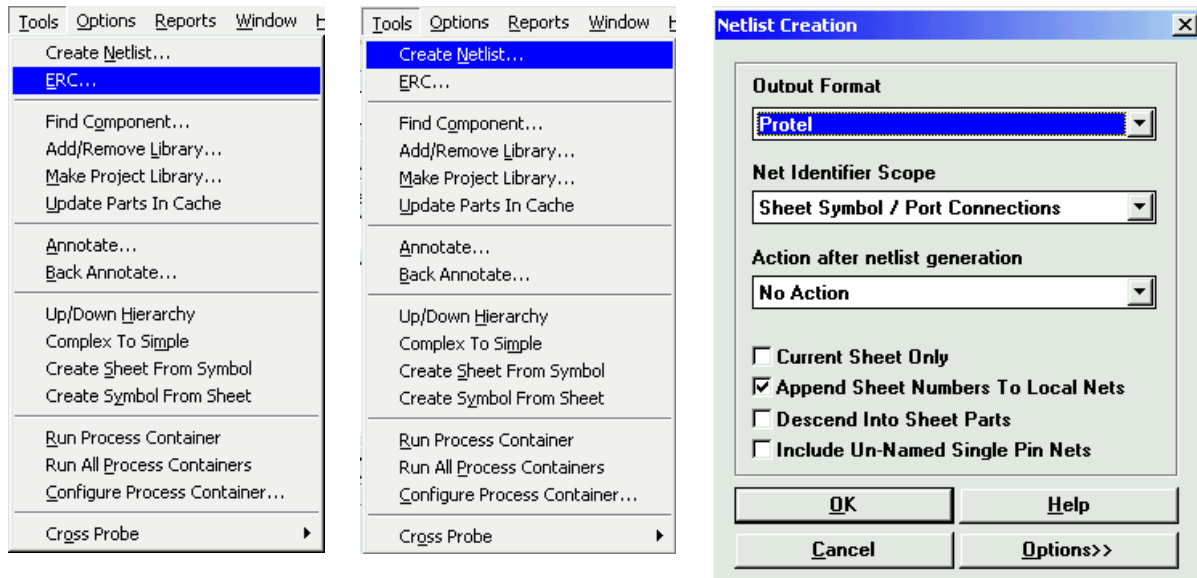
Tools Options Reports Window H
Create Netlist...
ERC...
Find Component...
Add/Remove Library...
Make Project Library...
Update Parts In Cache
Annotate...
Back Annotate...
Up/Down Hierarchy
Complex To Simple
Create Sheet From Symbol
Create Symbol From Sheet
Run Process Container
Run All Process Containers
Configure Process Container...
Cross Probe

Tools Options Reports Window H
Create Netlist...
ERC...
Find Component...
Add/Remove Library...
Make Project Library...
Update Parts In Cache
Annotate...
Back Annotate...
Up/Down Hierarchy
Complex To Simple
Create Sheet From Symbol
Create Symbol From Sheet
Run Process Container
Run All Process Containers
Configure Process Container...
Cross Probe

Netlist Creation
Outout Format
Protel
Net Identifier Scope
Sheet Symbol / Port Connections
Action after netlist generation
No Action
Current Sheet Only
Append Sheet Numbers To Local Nets
Descend Into Sheet Parts
Include Un-Named Single Pin Nets
OK
Help
Cancel
Options>>